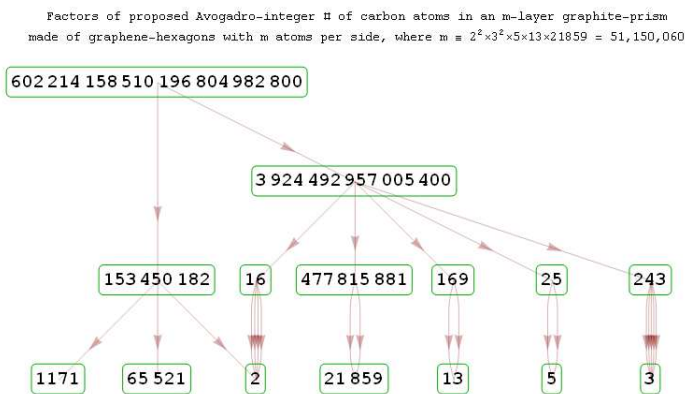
Factors of proposed Avogadro-integer # of carbon atoms in an m-layer graphite-prism made of graphene-hexagons with m atoms per side, where m ≡ $2^2\times3^2\times5\times13\times21859$ = 51,150,060

602 214 158 510 196 804 982 800

3 924 492 957 005 400

153 450 182

16

477 815 881

169

25

243

1171

65 521

2

21 859

13

5

3